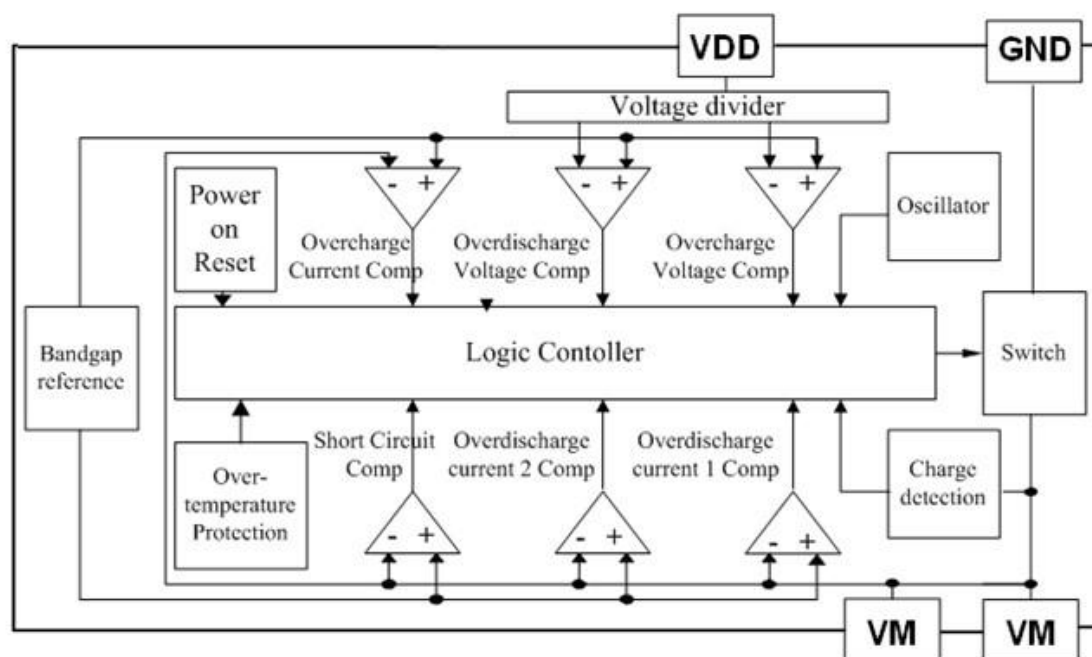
VDD

GND

Voltage divider

Power on Reset

- +

- +

- +

Overcharge Current Comp

Overdischarge Voltage Comp

Overcharge Voltage Comp

Oscillator

Bandgap reference

Logic Contoller

Switch

Short Circuit Comp

Overdischarge current 2 Comp

Overdischarge current 1 Comp

Over-temperature Protection

Charge detection

- +

- +

- +

VM

VM